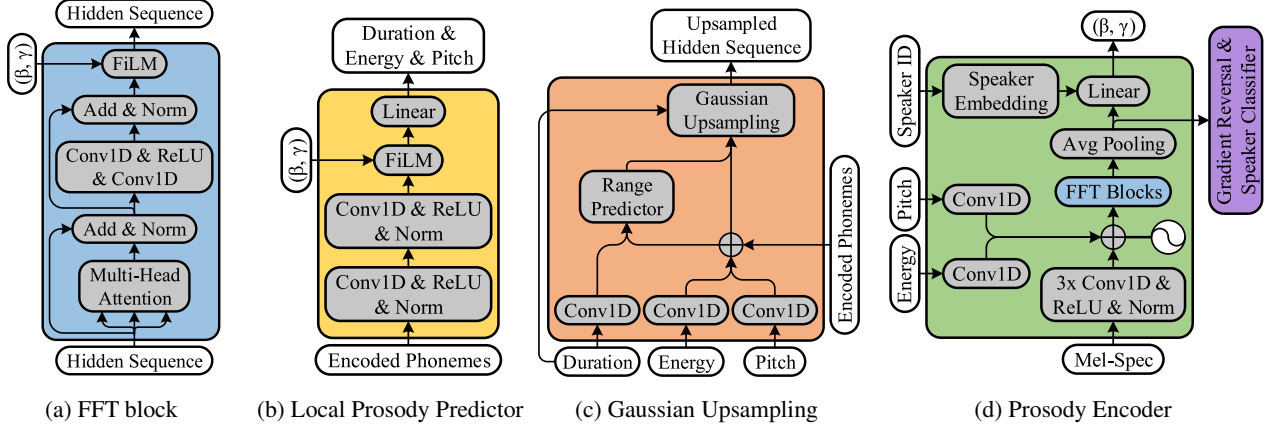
Hidden Sequence
(β, γ)
FiLM
Add & Norm
Conv1D & ReLU & Conv1D
Add & Norm
Multi-Head Attention
Hidden Sequence

(a) FFT block

Duration & Energy & Pitch
Linear
(β, γ)
FiLM
Conv1D & ReLU & Norm
Conv1D & ReLU & Norm
Encoded Phonemes

(b) Local Prosody Predictor

Upsampled Hidden Sequence
Gaussian Upsampling
Range Predictor
Encoded Phonemes
Conv1D
Conv1D
Conv1D
Duration
Energy
Pitch

(c) Gaussian Upsampling

(β, γ)
Speaker ID
Speaker Embedding
Linear
Gradient Reversal & Speaker Classifier
Avg Pooling
Pitch
Conv1D
FFT Blocks
Energy
Conv1D
3x Conv1D & ReLU & Norm
Mel-Spec

(d) Prosody Encoder